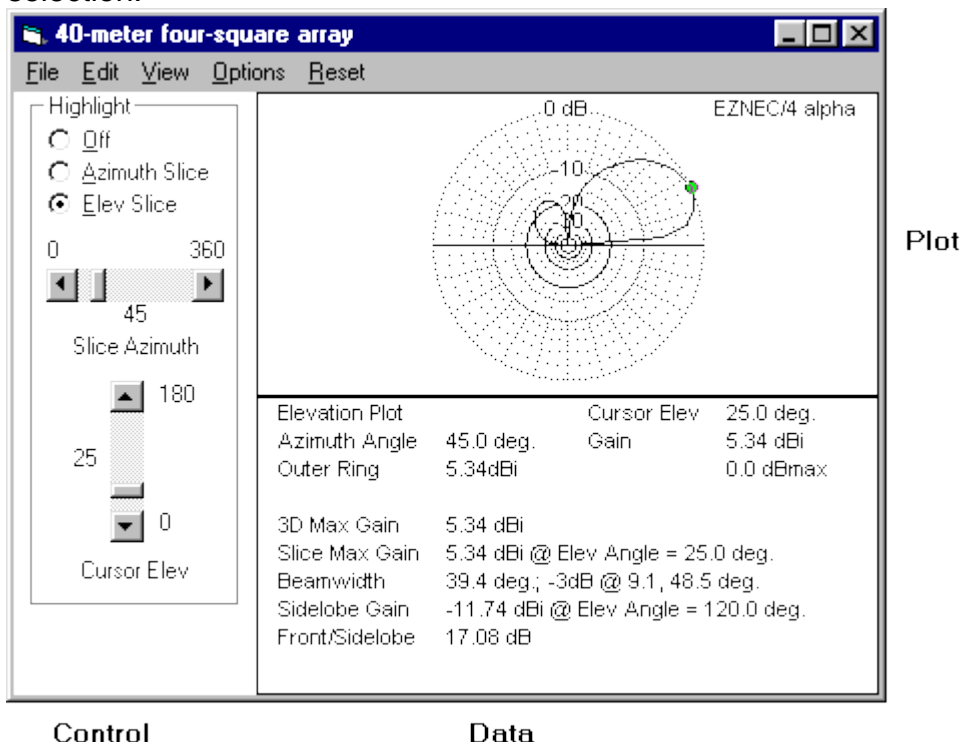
selection.

40-meter four-square array

File Edit View Options Reset

Highlight
Off
Azimuth Slice
Elev Slice

0 360

45

Slice Azimuth

180

25

0

Cursor Elev

0 dB

EZNEC/4 alpha

-10

-20

-10

Plot

| Elevation Plot | | Cursor Elev | 25.0 deg. |
|---|---|---|---|
| Azimuth Angle | 45.0 deg. | Gain | 5.34 dBi |
| Outer Ring | 5.34dBi | | 0.0 dBmax |

3D Max Gain 5.34 dBi
Slice Max Gain 5.34 dBi @ Elev Angle = 25.0 deg.
Beamwidth 39.4 deg.; -3dB @ 9.1, 48.5 deg.
Sidelobe Gain -11.74 dBi @ Elev Angle = 120.0 deg.
Front/Sidelobe 17.08 dB

Control

Data